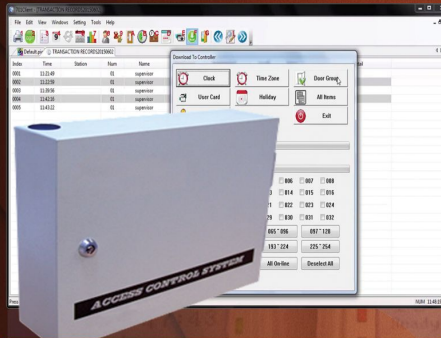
File Edit View Windows Setting Tools Help

Default.prj TRANSACTION RECORDS

| Index | Time | Station | Num | Name |
|---|---|---|---|---|
| 0001 | 11:21:49 | | 01 | supervisor |
| 0002 | 11:22:59 | | 01 | supervisor |
| 0003 | 11:39:56 | | 01 | supervisor |
| 0004 | 11:42:19 | | 01 | supervisor |
| 0005 | 11:43:22 | | 01 | supervisor |

Download To Controller

Clock
Time Zone
User Group
User Card
Holiday
All Items
Exit

006 007 008
014 015 016
22 023 024
30 031 032
065 ~ 096
097 ~ 128
193 ~ 224
225 ~ 254
All On-line
Deselect All

ACCESS CONTROL SYSTEM

NUM 11:49